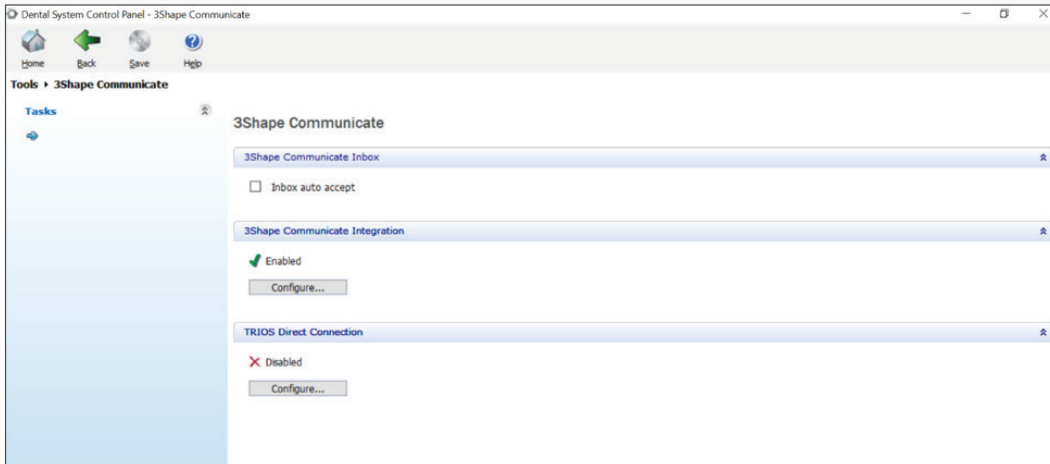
Dental System Control Panel - 3Shape Communicate

Home Back Save Help

Tools ▸ 3Shape Communicate

Tasks

3Shape Communicate

3Shape Communicate Inbox

Inbox auto accept

3Shape Communicate Integration

Enabled

Configure...

TRIOS Direct Connection

Disabled

Configure...